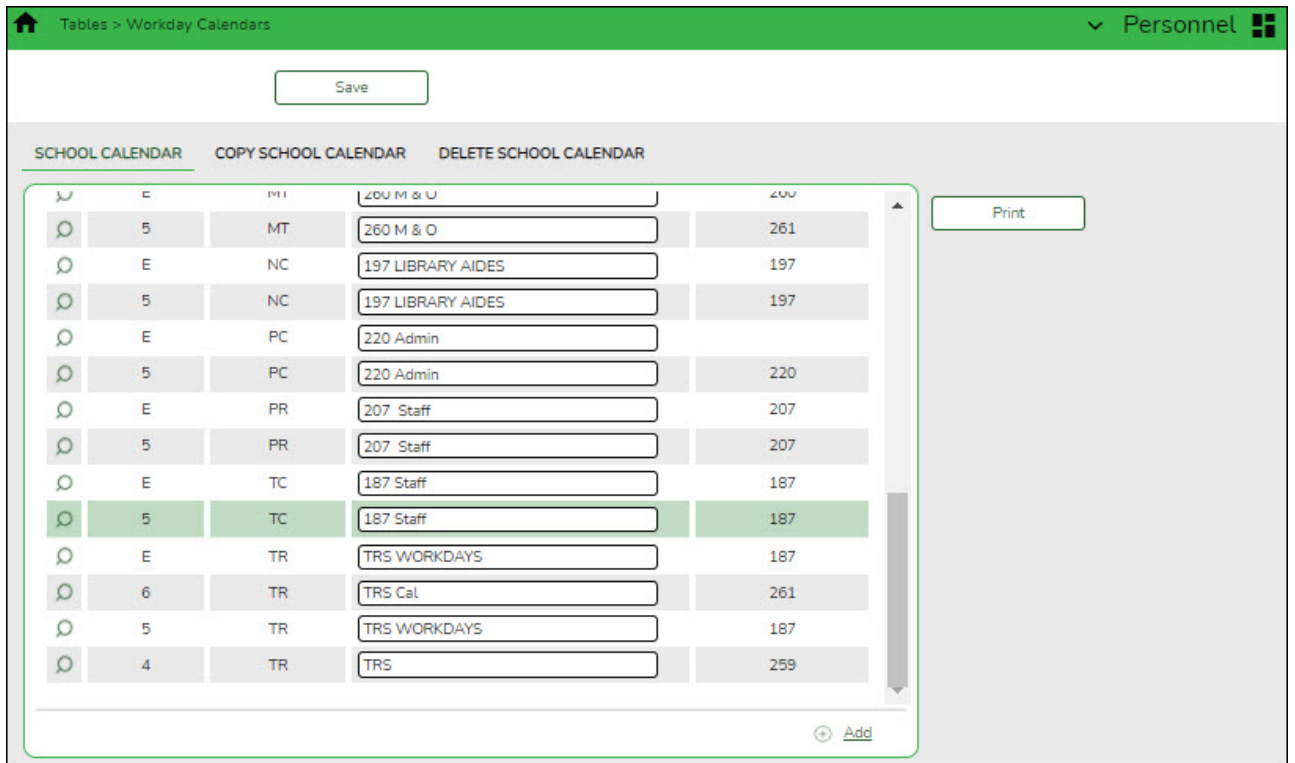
Tables > Workday Calendars

Personnel

Save

SCHOOL CALENDAR COPY SCHOOL CALENDAR DELETE SCHOOL CALENDAR

| | | | | |
|---|---|---|---|---|
| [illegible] | E | MT | 260 M & O | 260 |
| | 5 | MT | 260 M & O | 261 |
| | E | NC | 197 LIBRARY AIDES | 197 |
| | 5 | NC | 197 LIBRARY AIDES | 197 |
| | E | PC | 220 Admin | |
| | 5 | PC | 220 Admin | 220 |
| | E | PR | 207 Staff | 207 |
| | 5 | PR | 207 Staff | 207 |
| | E | TC | 187 Staff | 187 |
| | 5 | TC | 187 Staff | 187 |
| | E | TR | TRS WORKDAYS | 187 |
| | 6 | TR | TRS Cal | 261 |
| | 5 | TR | TRS WORKDAYS | 187 |
| | 4 | TR | TRS | 259 |

Print

Add